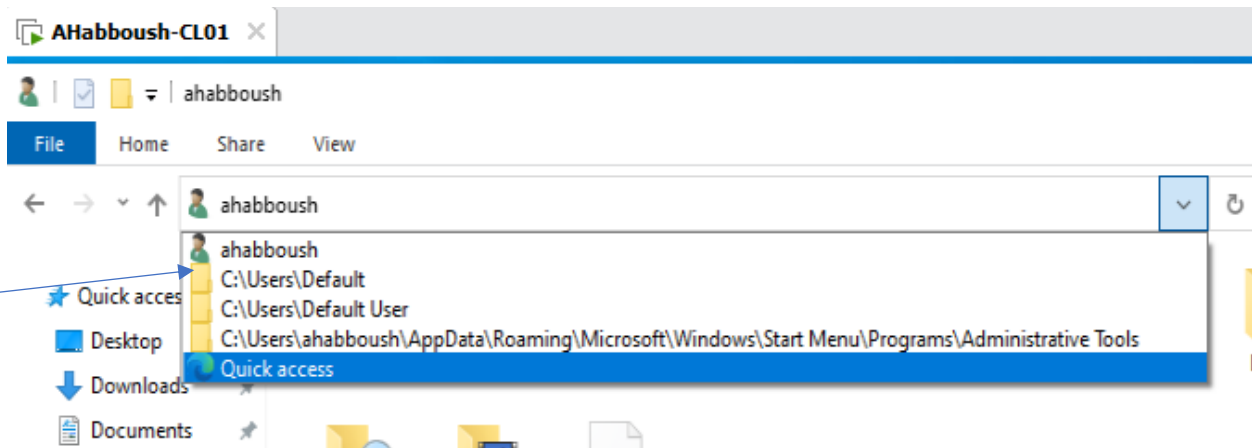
AHabboush-CL01

ahabboush

File
Home
Share
View

ahabboush

ahabboush
C:\Users\Default
C:\Users\Default User
C:\Users\ahabboush\AppData\Roaming\Microsoft\Windows\Start Menu\Programs\Administrative Tools
Quick access

Quick acces
Desktop
Downloads
Documents